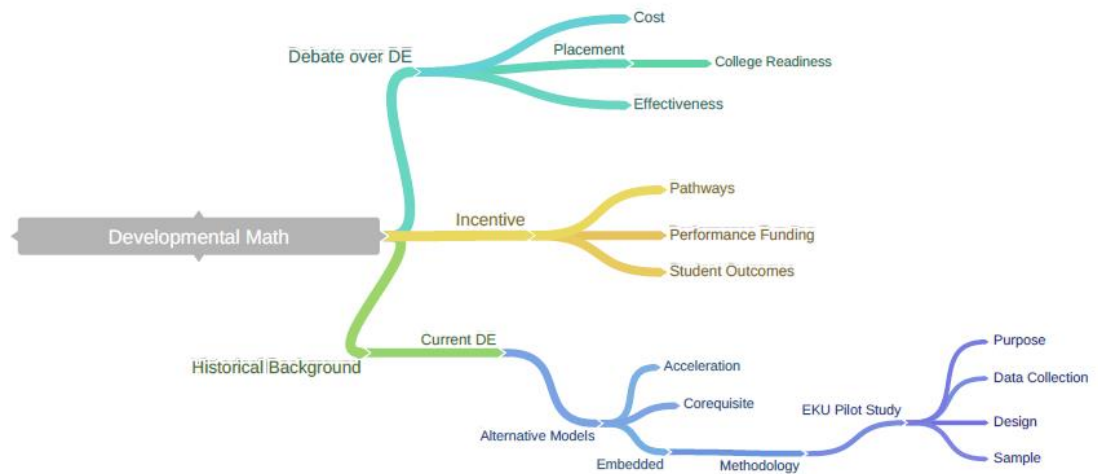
Developmental Math

Debate over DE
Cost
Placement
College Readiness
Effectiveness

Incentive
Pathways
Performance Funding
Student Outcomes

Historical Background
Current DE
Alternative Models
Acceleration
Corequisite
Embedded
Methodology
EKU Pilot Study
Purpose
Data Collection
Design
Sample